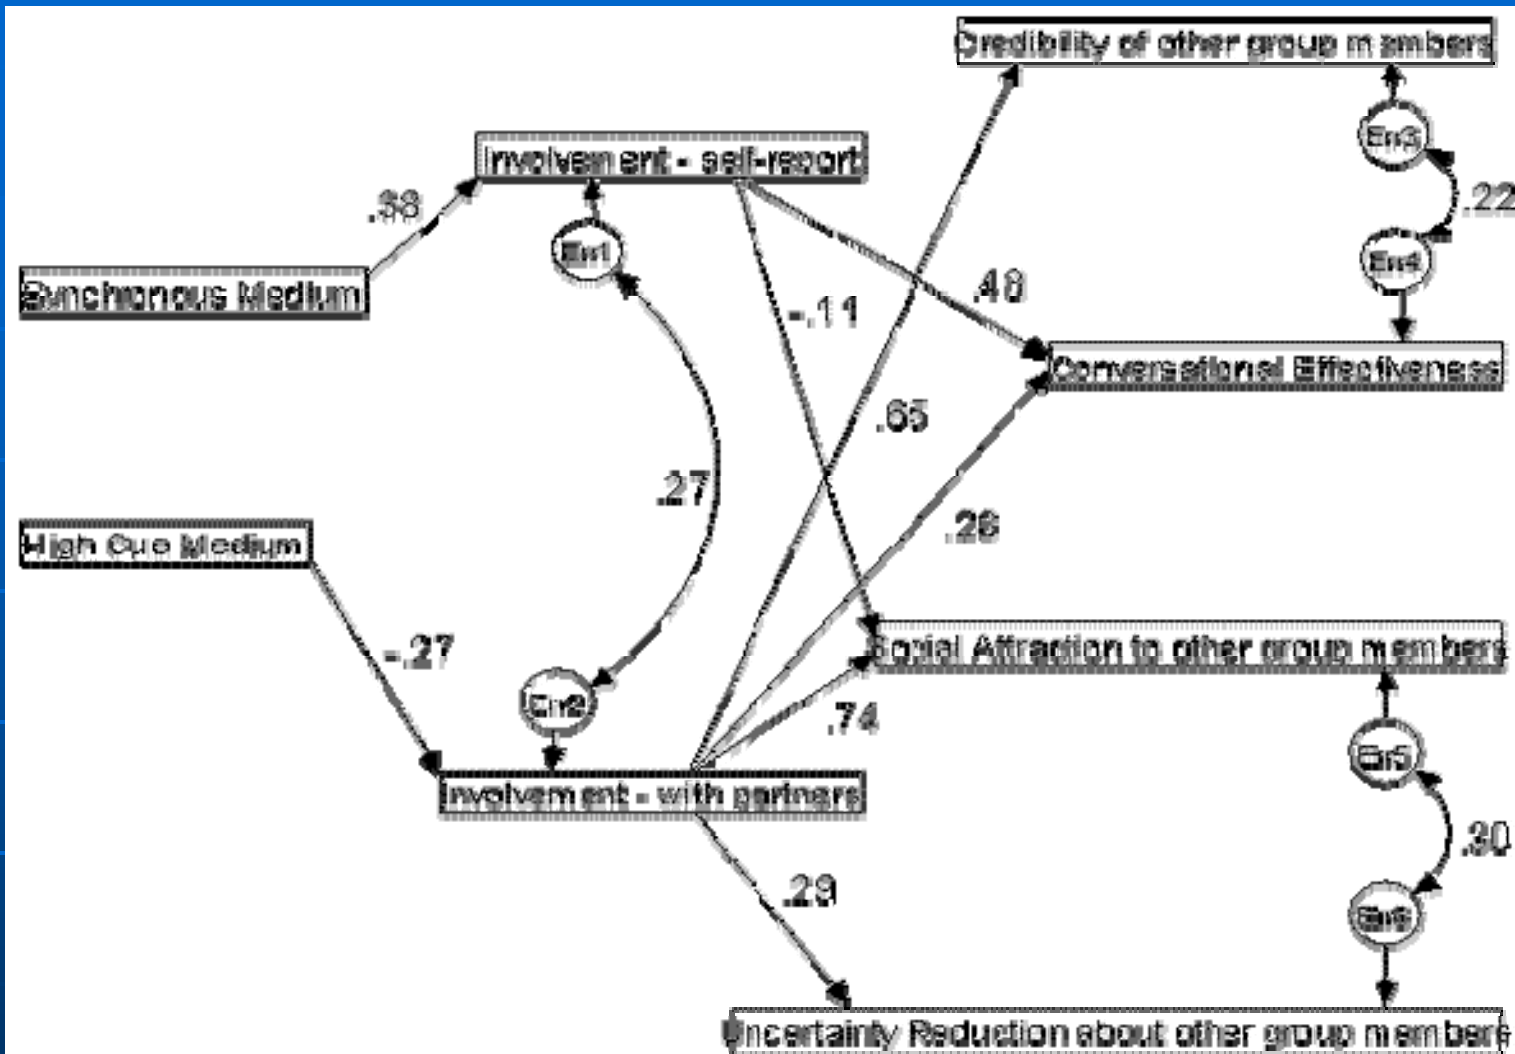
Credibility of other group members

Involvement - self-report

.38

Err1

Synchronous Medium

-.11

.48

Err3

.22

Err4

Conversational Effectiveness

.65

.27

.26

High Cue Medium

-.27

Err2

Social Attraction to other group members

.74

Involvement - with partners

Err5

.30

.29

Err6

Uncertainty Reduction about other group members